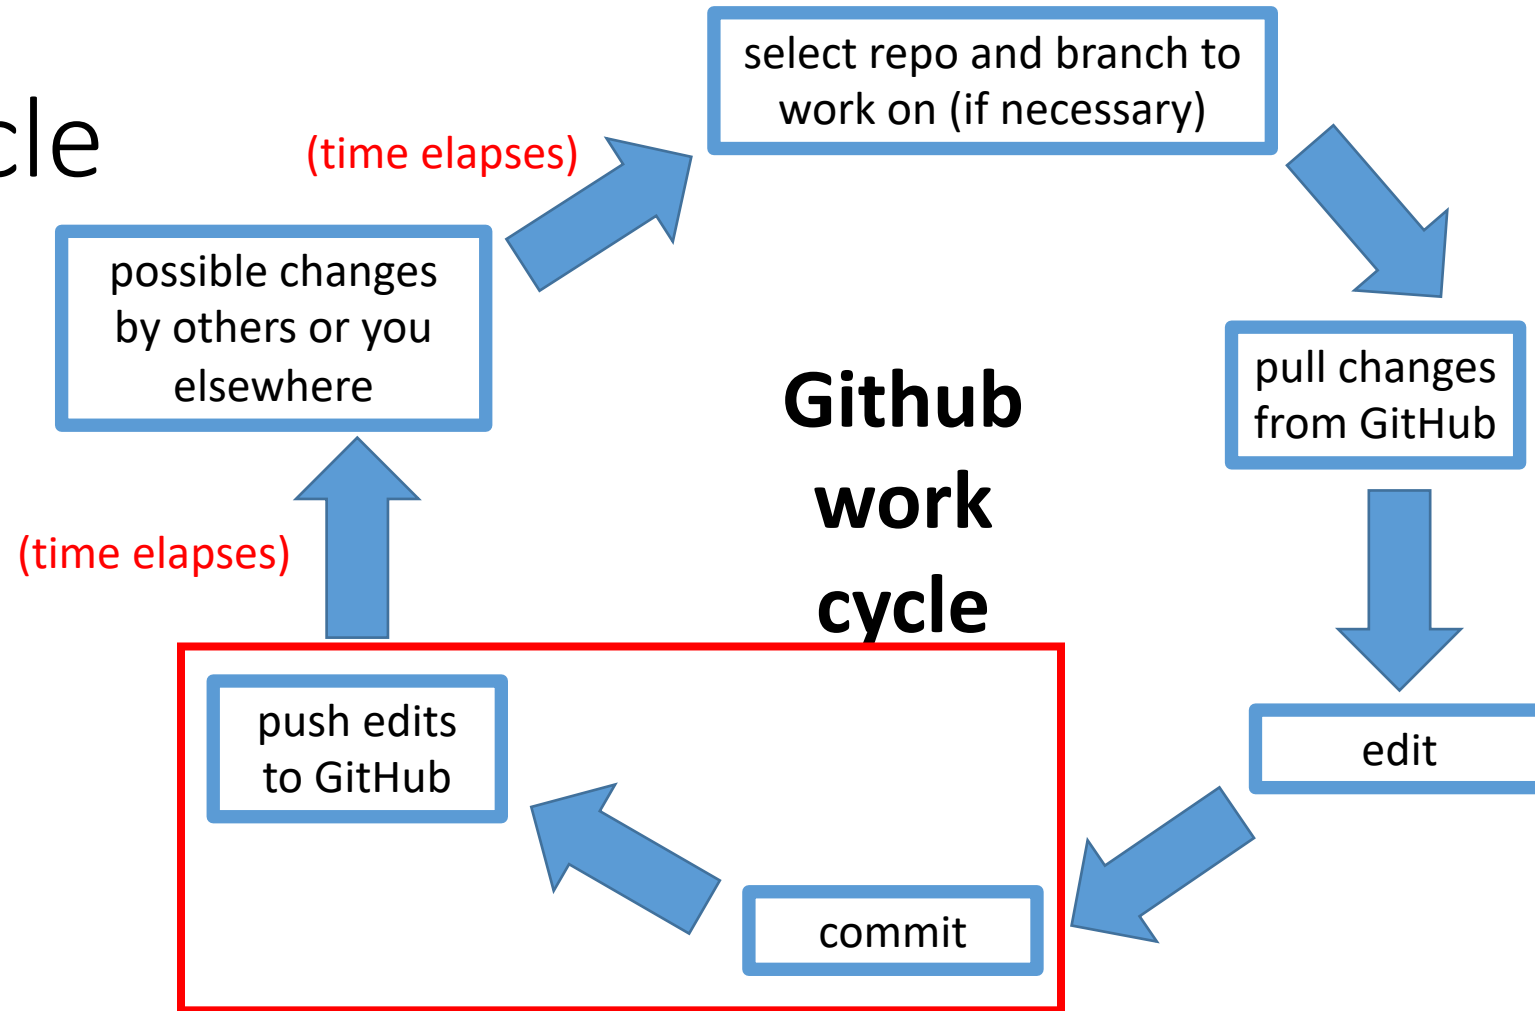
cle

(time elapses)

select repo and branch to work on (if necessary)

possible changes by others or you elsewhere

Github work cycle

pull changes from GitHub

(time elapses)

edit

push edits to GitHub

commit